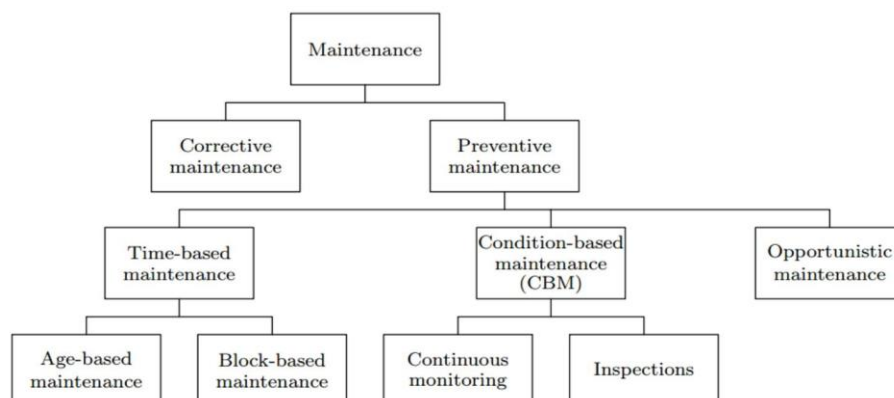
Maintenance

Corrective maintenance

Preventive maintenance

Time-based maintenance

Condition-based maintenance (CBM)

Opportunistic maintenance

Age-based maintenance

Block-based maintenance

Continuous monitoring

Inspections